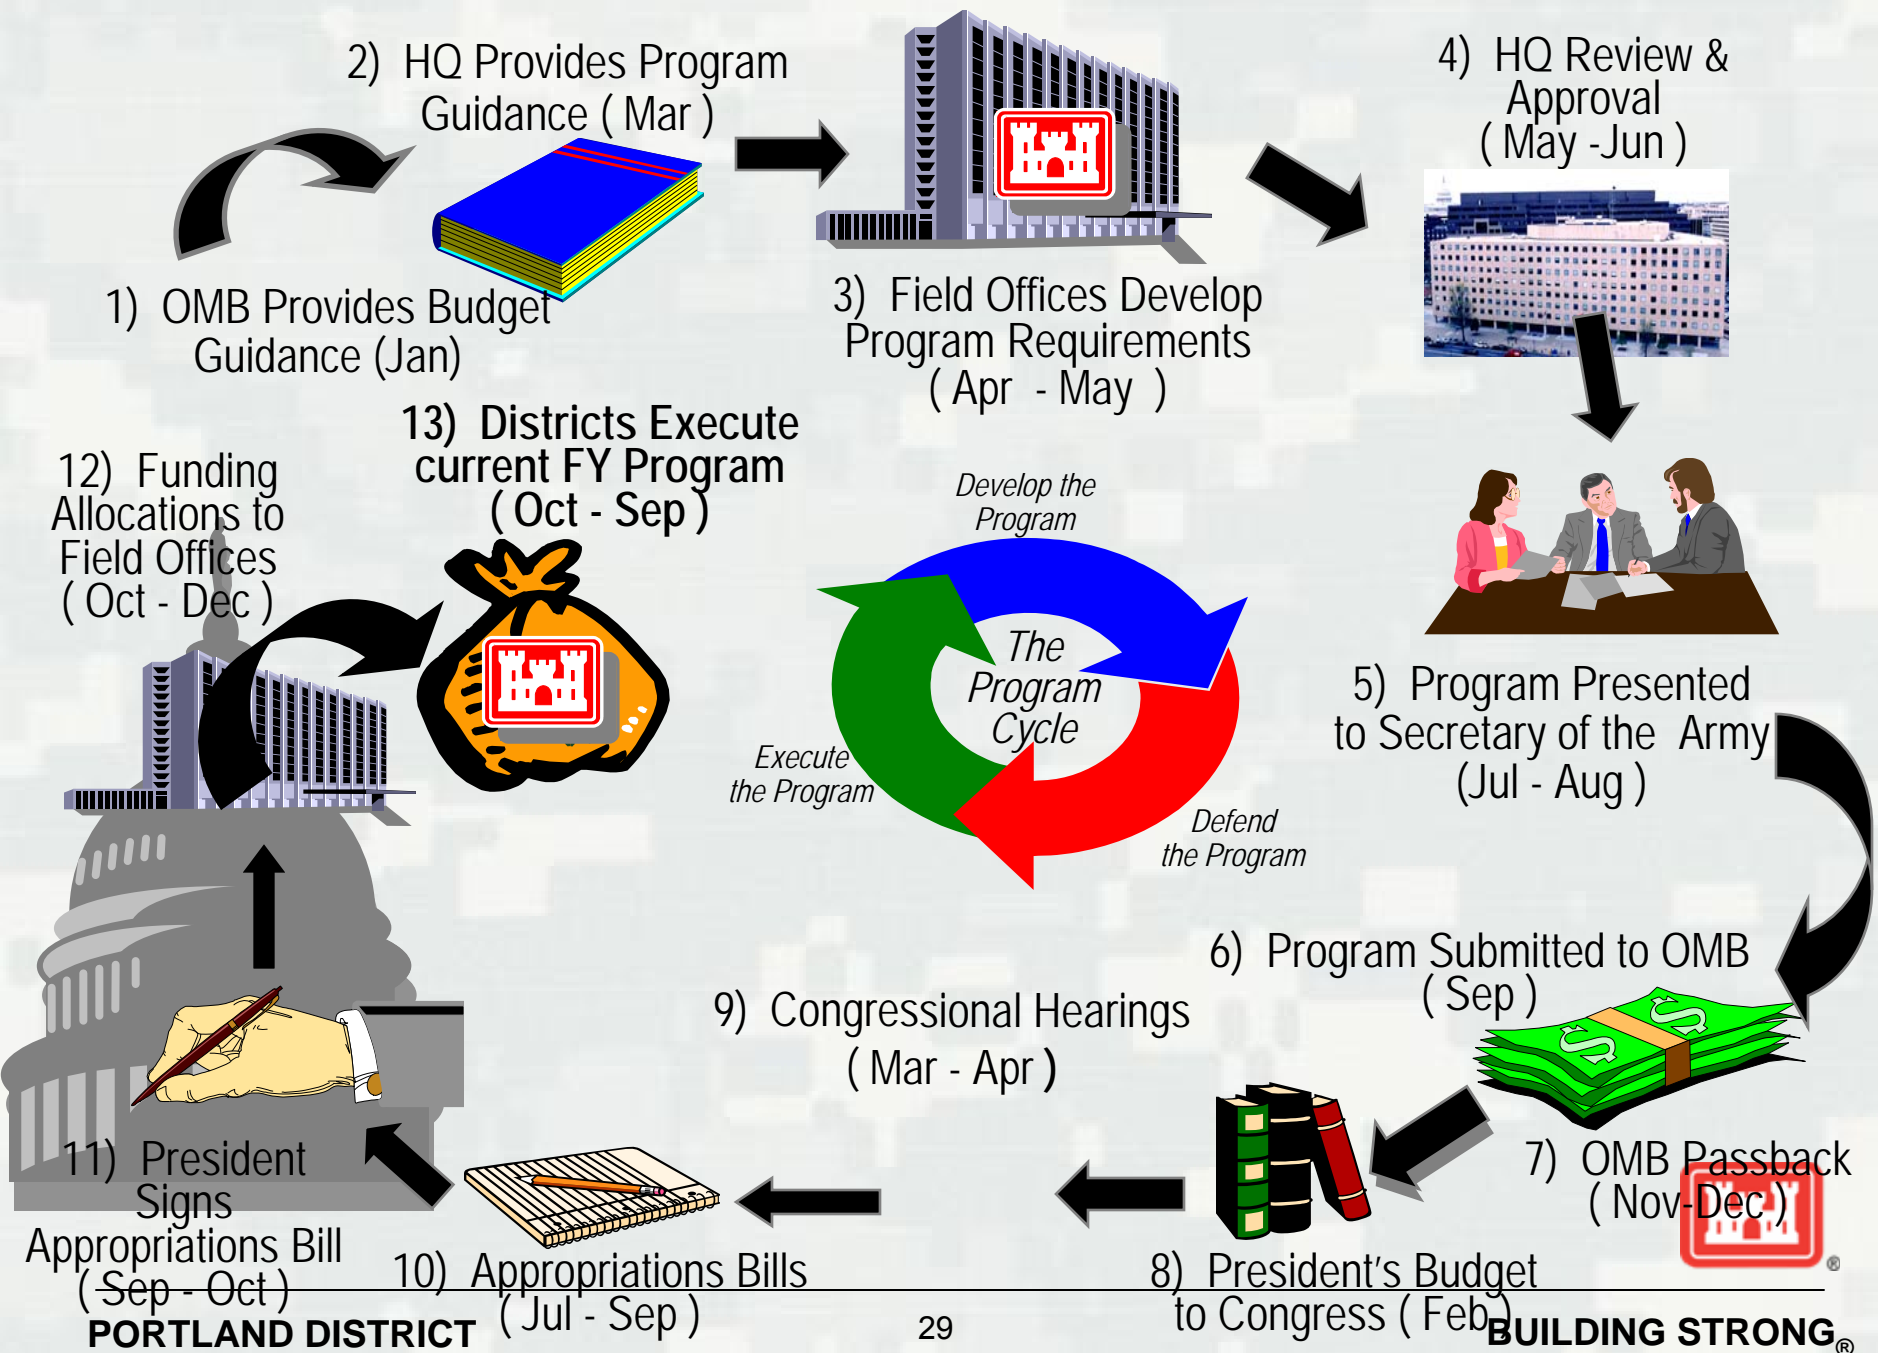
2) HQ Provides Program Guidance ( Mar )

4) HQ Review & Approval ( May -Jun )

1) OMB Provides Budget Guidance (Jan)

3) Field Offices Develop Program Requirements ( Apr - May )

13) Districts Execute current FY Program ( Oct - Sep )

12) Funding Allocations to Field Offices ( Oct - Dec )

Develop the Program

The Program Cycle

Execute the Program

Defend the Program

5) Program Presented to Secretary of the Army (Jul - Aug )

6) Program Submitted to OMB ( Sep )

9) Congressional Hearings ( Mar - Apr )

7) OMB Passback ( Nov-Dec )

11) President Signs Appropriations Bill ( Sep - Oct )

10) Appropriations Bills ( Jul - Sep )

8) President's Budget to Congress ( Feb )

PORTLAND DISTRICT

29

BUILDING STRONG®